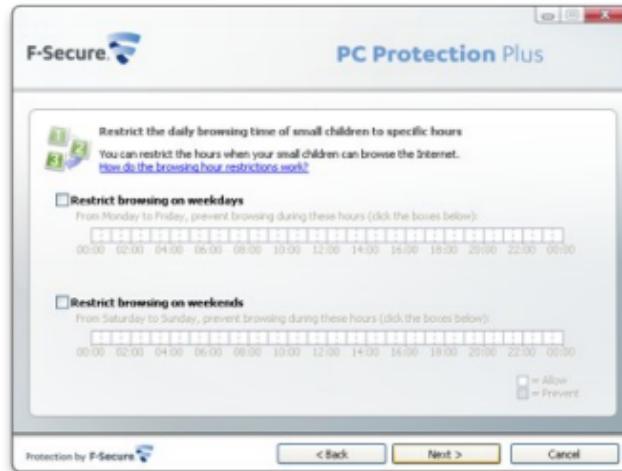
F-Secure.

PC Protection Plus

Restrict the daily browsing time of small children to specific hours

You can restrict the hours when your small children can browse the Internet.
How do the browsing hour restrictions work?

Restrict browsing on weekdays

From Monday to Friday, prevent browsing during these hours (click the boxes below):

00:00 02:00 04:00 06:00 08:00 10:00 12:00 14:00 16:00 18:00 20:00 22:00 00:00

Restrict browsing on weekends

From Saturday to Sunday, prevent browsing during these hours (click the boxes below):

00:00 02:00 04:00 06:00 08:00 10:00 12:00 14:00 16:00 18:00 20:00 22:00 00:00

= Allow
= Prevent

Protection by F-Secure

< Back

Next >

Cancel